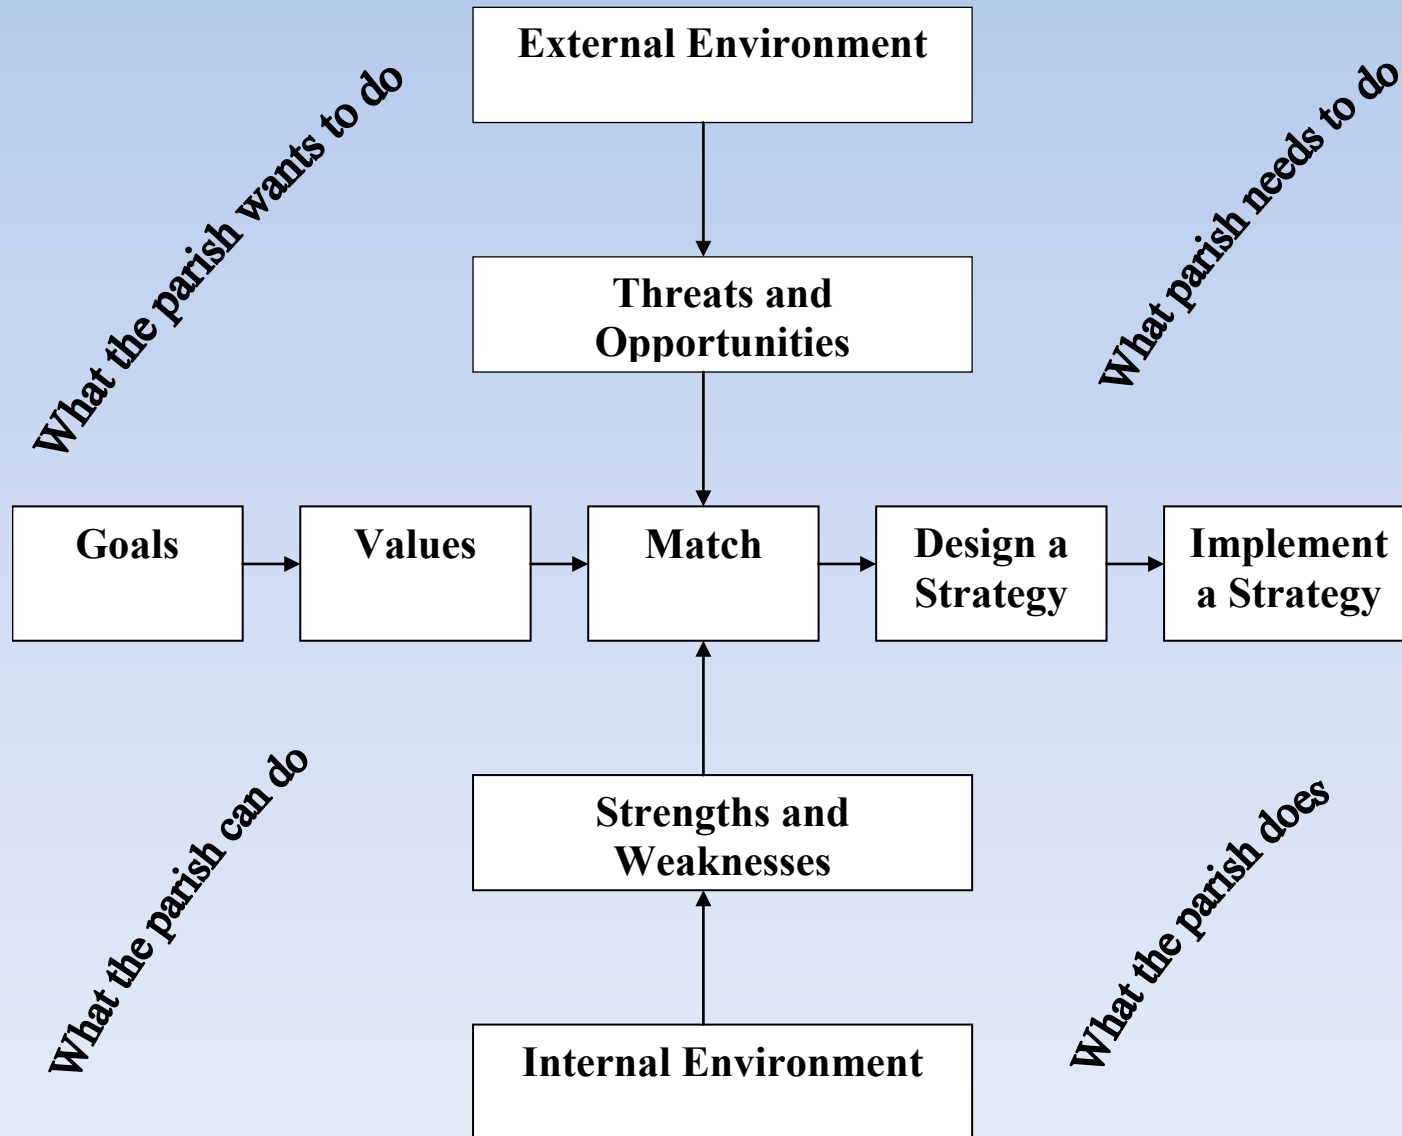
External Environment

What the parish wants to do

What parish needs to do

Threats and Opportunities

Goals

Values

Match

Design a Strategy

Implement a Strategy

What the parish can do

What the parish does

Strengths and Weaknesses

Internal Environment